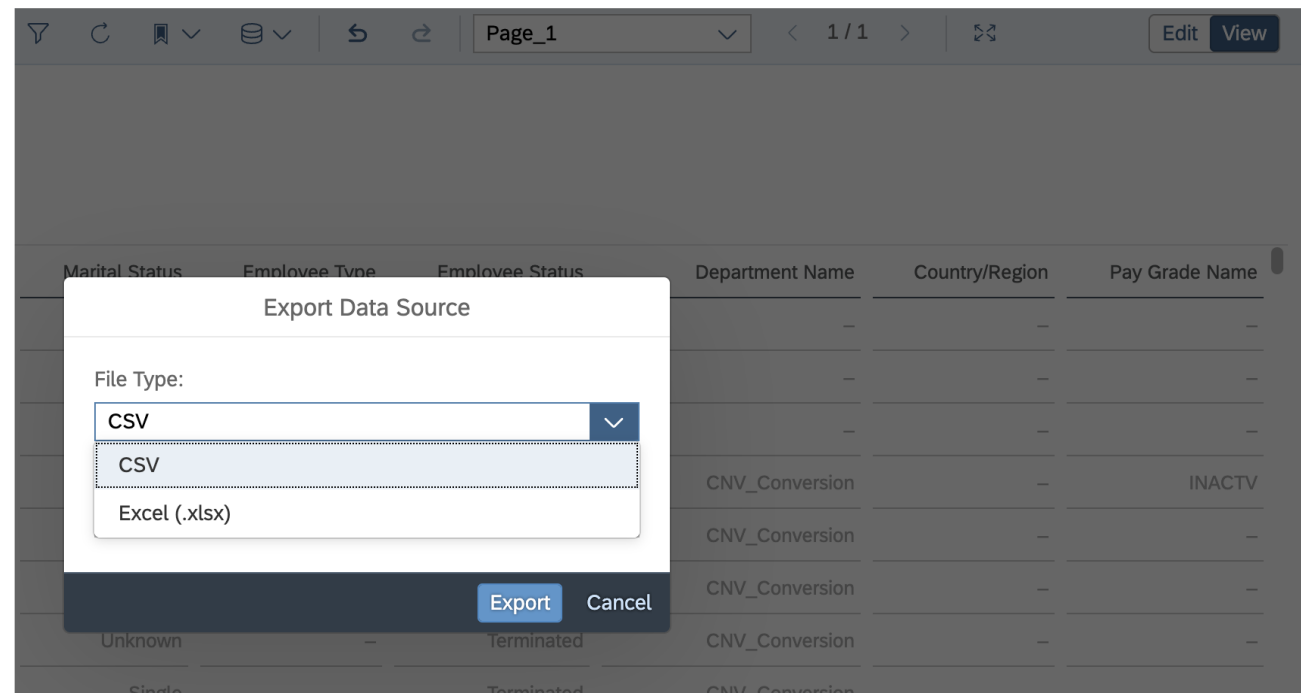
Page_1

1 / 1

Edit View

Marital Status | Employee Type | Employee Status | Department Name | Country/Region | Pay Grade Name

Export Data Source

File Type:

CSV

CSV

Excel (.xlsx)

Export Cancel

| Marital Status | Employee Type | Employee Status | Department Name | Country/Region | Pay Grade Name |
|---|---|---|---|---|---|
| | | | – | – | – |
| | | | – | – | – |
| | | | – | – | – |
| | | | CNV_Conversion | – | INACTV |
| | | | CNV_Conversion | – | – |
| | | | CNV_Conversion | – | – |
| Unknown | – | Terminated | CNV_Conversion | – | – |
| Single | | Terminated | CNV_Conversion | | |